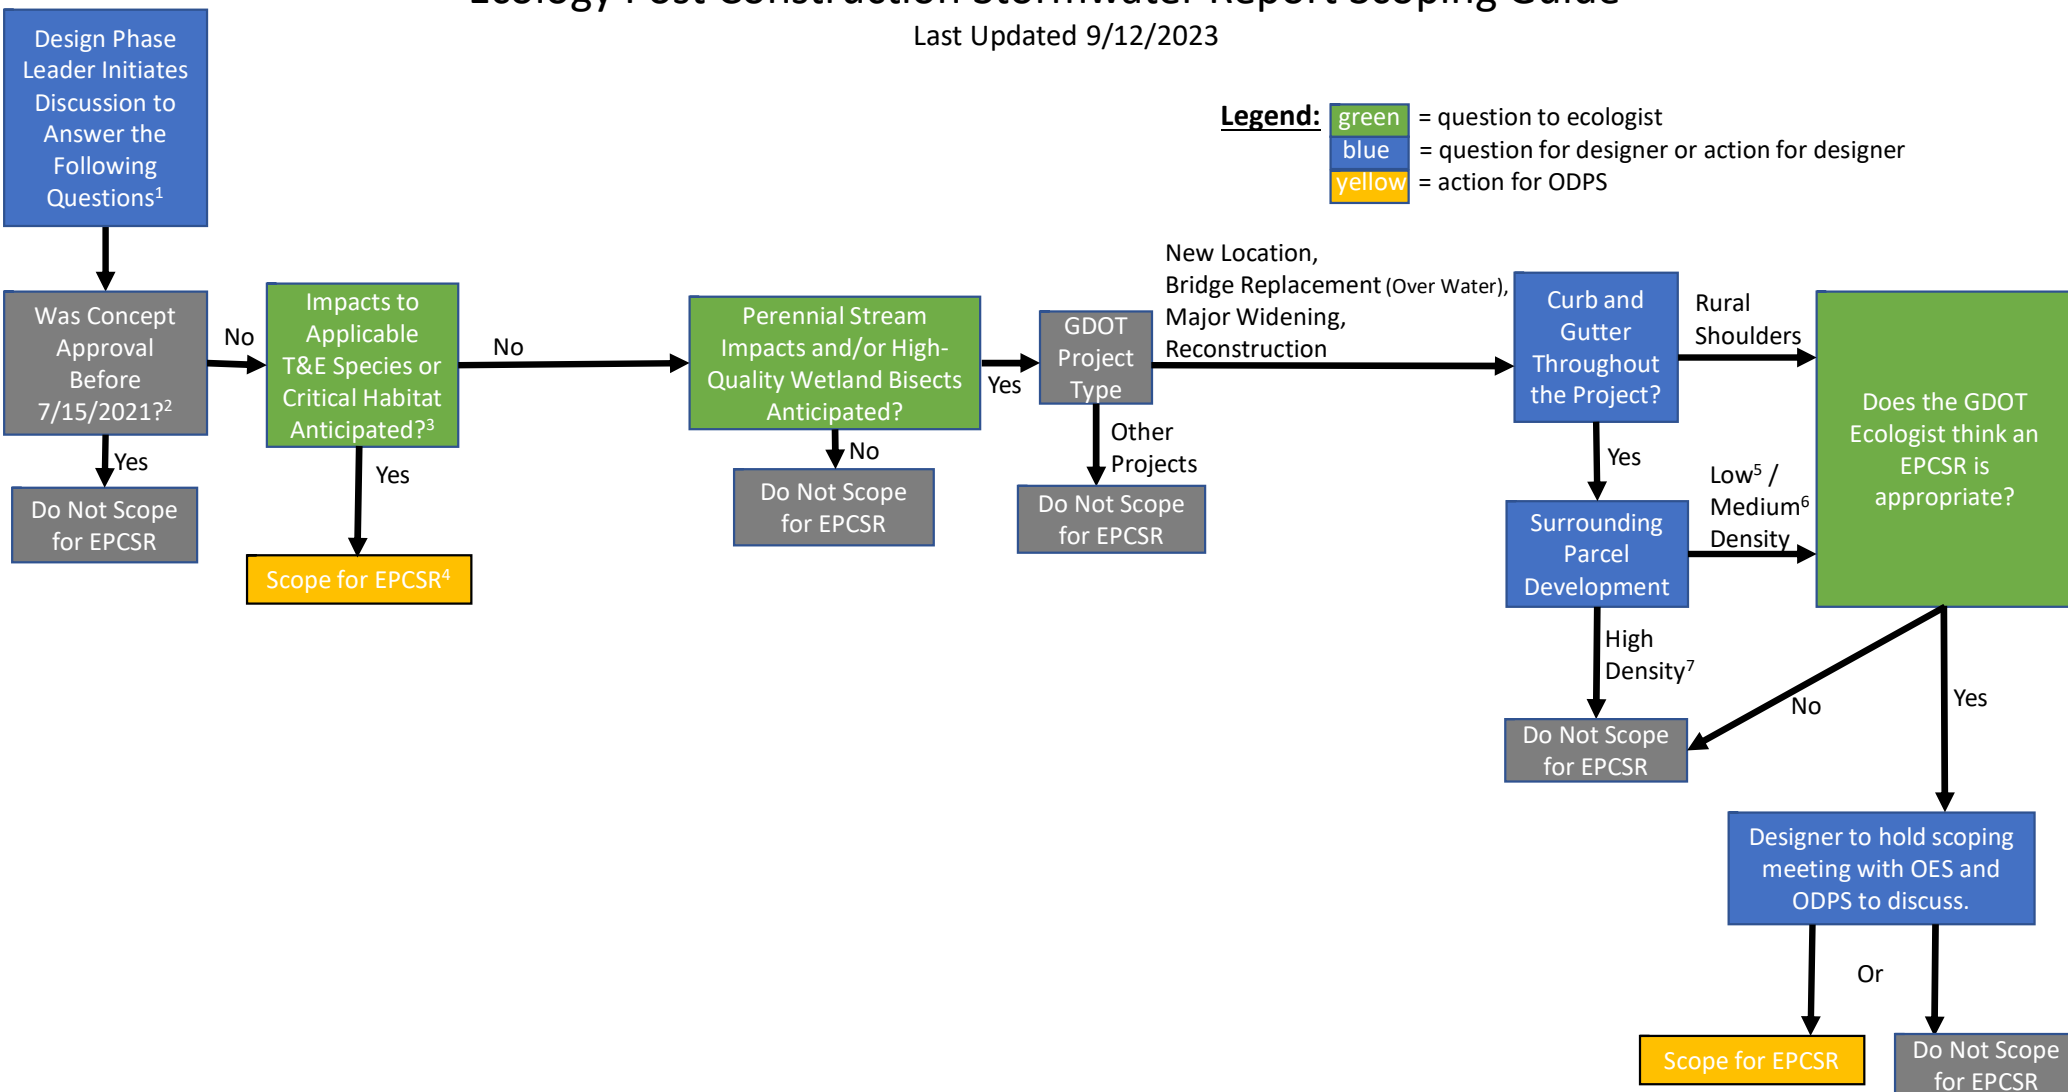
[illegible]
Last Updated 9/12/2023

Legend: green = question to ecologist
blue = question for designer or action for designer
yellow = action for ODPS

Design Phase Leader Initiates Discussion to Answer the Following Questions$^1$

Was Concept Approval Before 7/15/2021?$^2$

Yes

Do Not Scope for EPCSR

No

Impacts to Applicable T&E Species or Critical Habitat Anticipated?$^3$

Yes

Scope for EPCSR$^4$

No

Perennial Stream Impacts and/or High-Quality Wetland Bisects Anticipated?

No

Do Not Scope for EPCSR

Yes

GDOT Project Type

Other Projects

Do Not Scope for EPCSR

New Location, Bridge Replacement (Over Water), Major Widening, Reconstruction

Curb and Gutter Throughout the Project?

Rural Shoulders

Yes

Surrounding Parcel Development

Low$^5$ / Medium$^6$ Density

High Density$^7$

Do Not Scope for EPCSR

Does the GDOT Ecologist think an EPCSR is appropriate?

No

Yes

Designer to hold scoping meeting with OES and ODPS to discuss.

Or

Scope for EPCSR

Do Not Scope for EPCSR